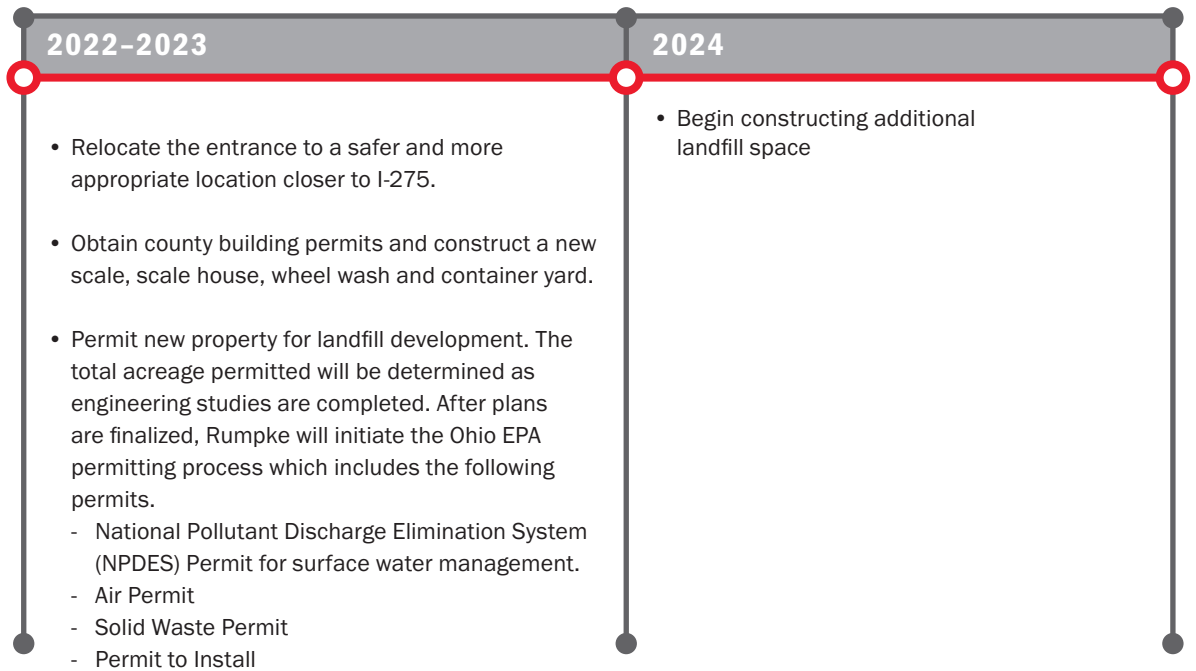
2022–2023

- Relocate the entrance to a safer and more appropriate location closer to I-275.

- Obtain county building permits and construct a new scale, scale house, wheel wash and container yard.

- Permit new property for landfill development. The total acreage permitted will be determined as engineering studies are completed. After plans are finalized, Rumpke will initiate the Ohio EPA permitting process which includes the following permits.
  - National Pollutant Discharge Elimination System (NPDES) Permit for surface water management.
  - Air Permit
  - Solid Waste Permit
  - Permit to Install

2024

- Begin constructing additional landfill space